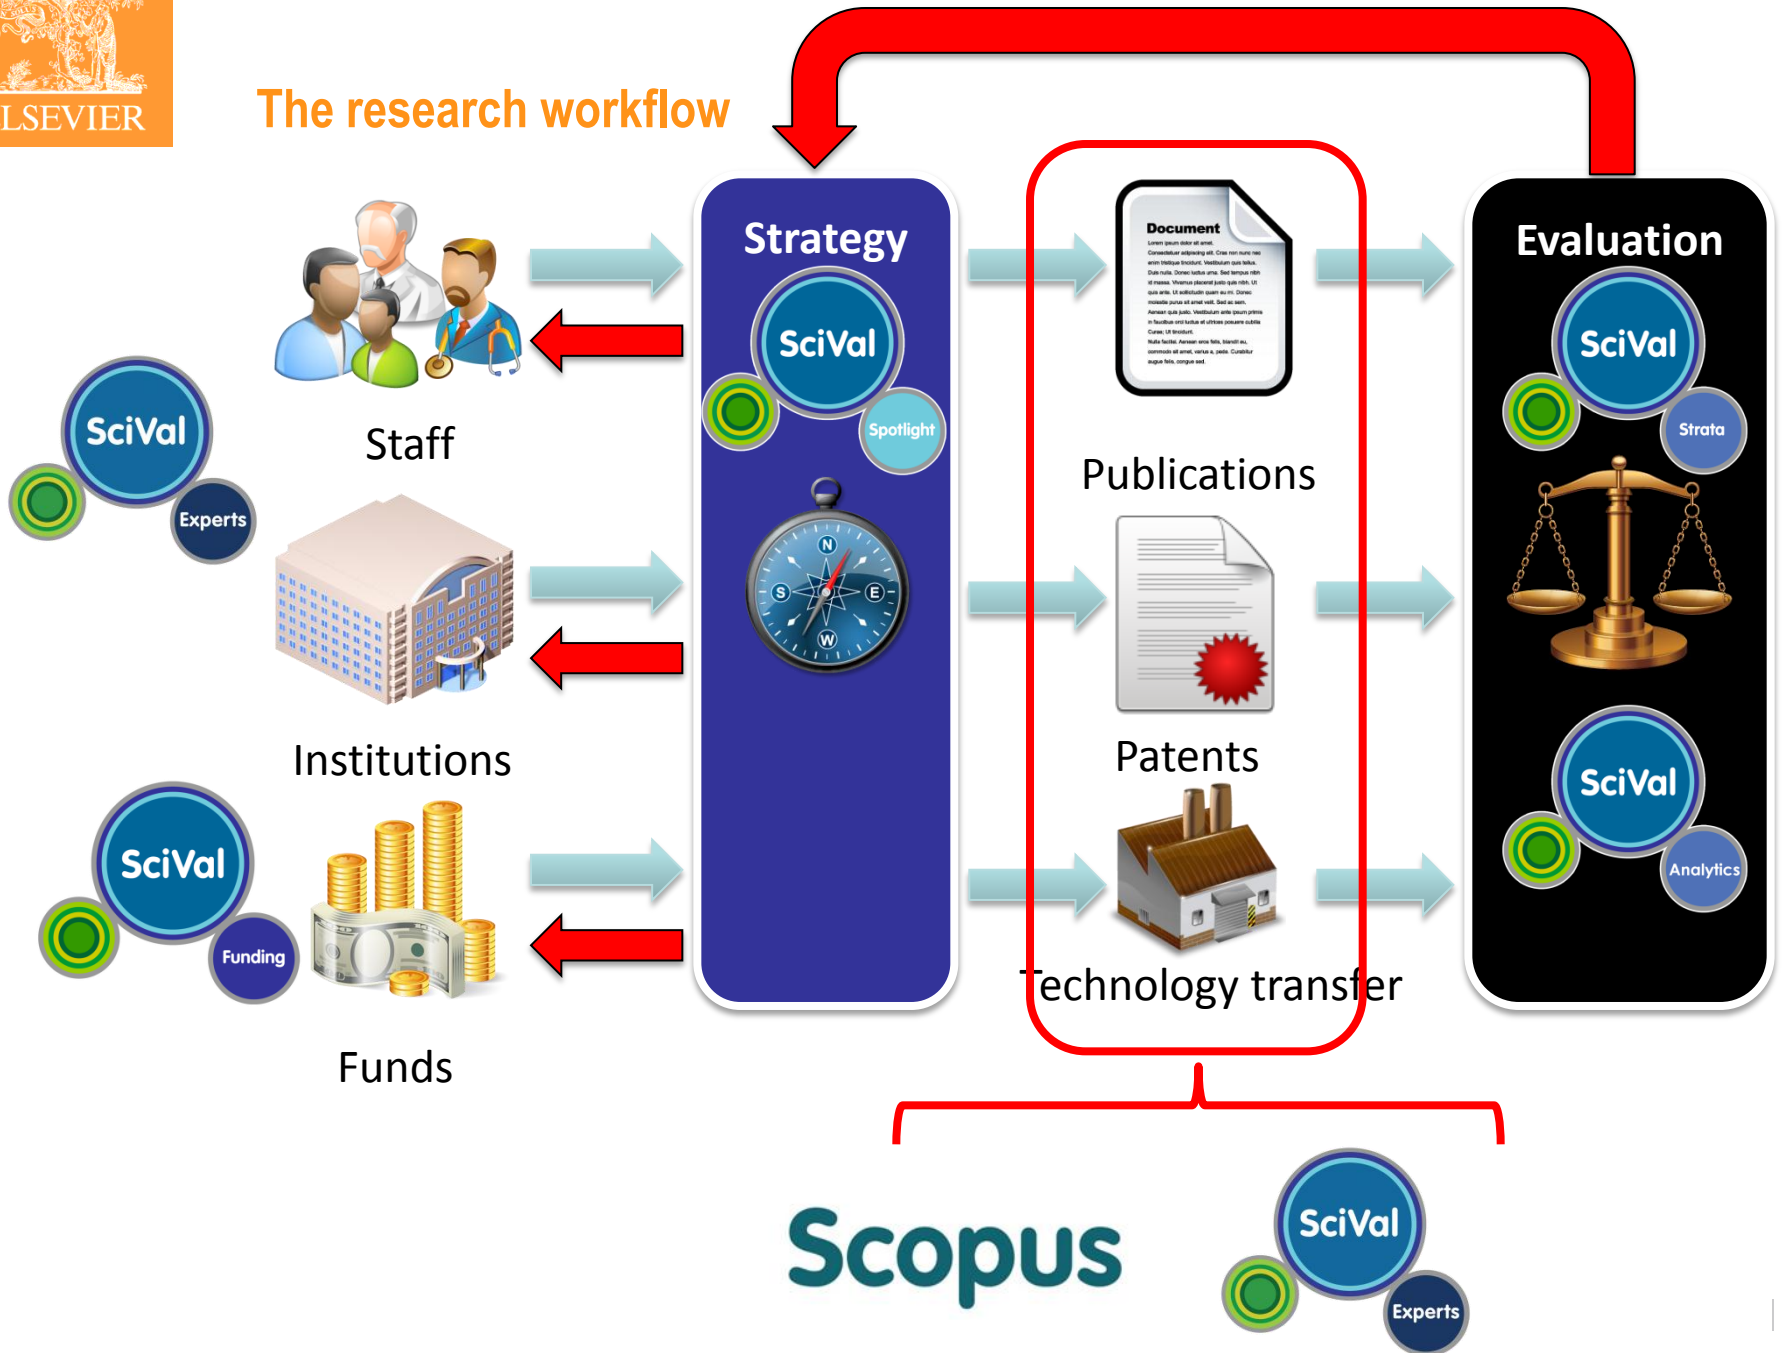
LSEVIER

The research workflow

SciVal
Experts

Staff

Institutions

SciVal
Funding

Funds

Strategy

SciVal
Spotlight

N
S
E
W

Document

Publications

Patents

Technology transfer

Evaluation

SciVal
Strata

SciVal
Analytics

Scopus

SciVal
Experts